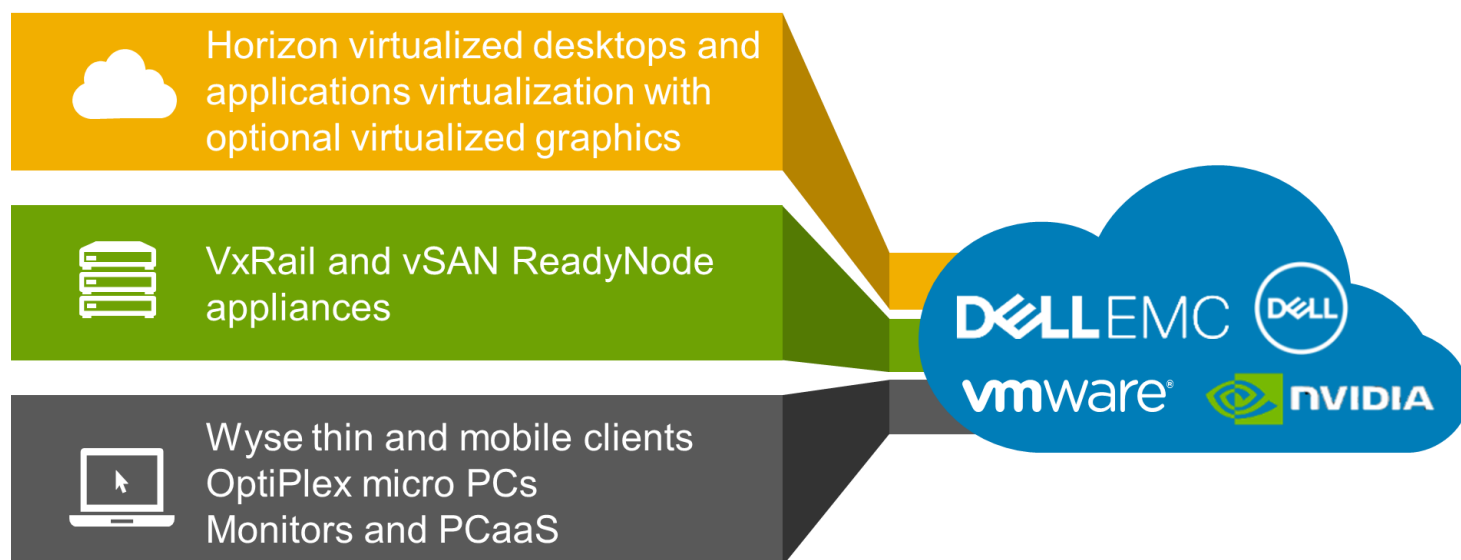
Horizon virtualized desktops and applications virtualization with optional virtualized graphics

VxRail and vSAN ReadyNode appliances

Wyse thin and mobile clients
OptiPlex micro PCs
Monitors and PCaaS

DELLEMC

DELL

vmware®

NVIDIA